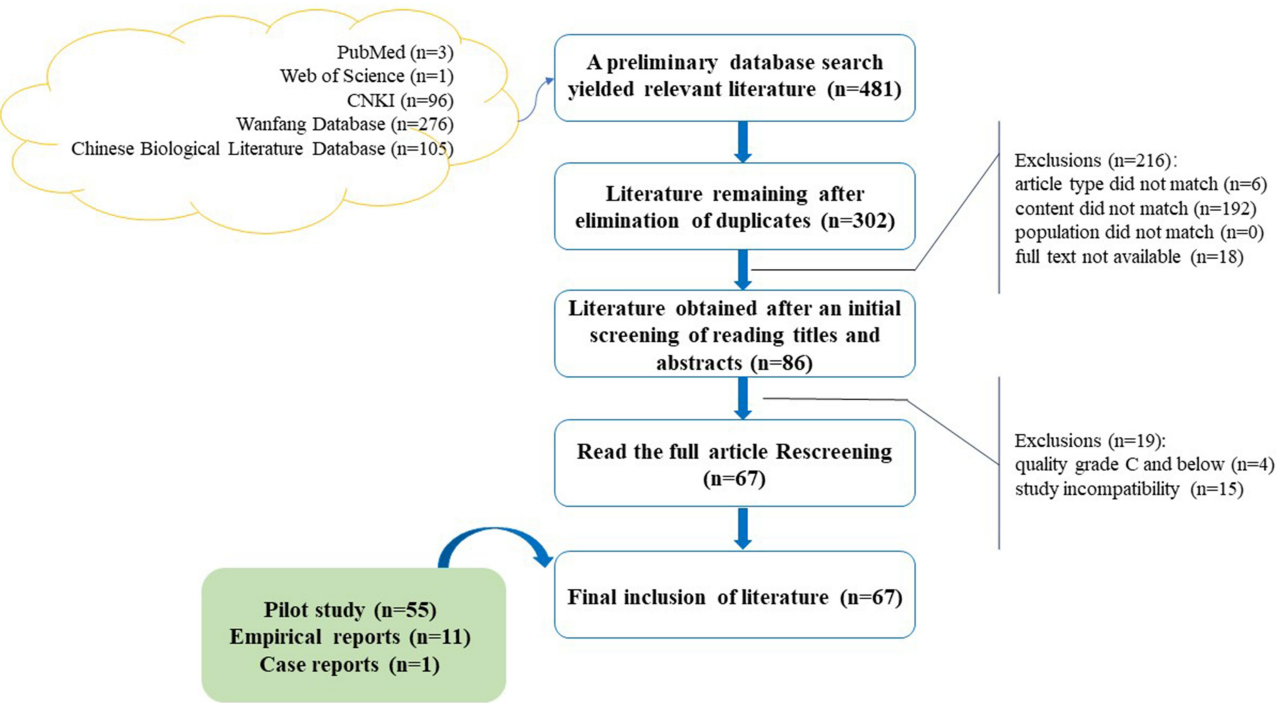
PubMed (n=3)
Web of Science (n=1)
CNKI (n=96)
Wanfang Database (n=276)
Chinese Biological Literature Database (n=105)

A preliminary database search yielded relevant literature (n=481)

Literature remaining after elimination of duplicates (n=302)

Exclusions (n=216):
article type did not match (n=6)
content did not match (n=192)
population did not match (n=0)
full text not available (n=18)

Literature obtained after an initial screening of reading titles and abstracts (n=86)

Read the full article Rescreening (n=67)

Exclusions (n=19):
quality grade C and below (n=4)
study incompatibility (n=15)

Final inclusion of literature (n=67)

Pilot study (n=55)
Empirical reports (n=11)
Case reports (n=1)